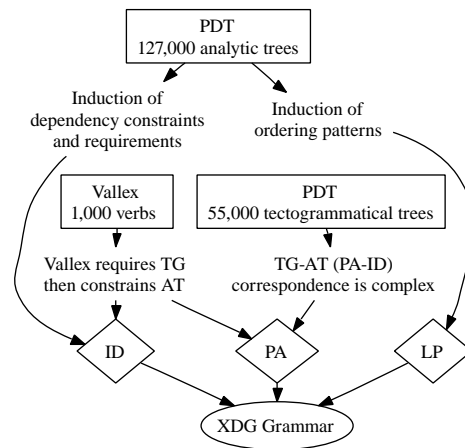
PDT
127,000 analytic trees

Induction of dependency constraints and requirements

Induction of ordering patterns

Vallex
1,000 verbs

PDT
55,000 tectogrammatical trees

Vallex requires TG then constrains AT

TG-AT (PA-ID) correspondence is complex

ID

PA

LP

XDG Grammar